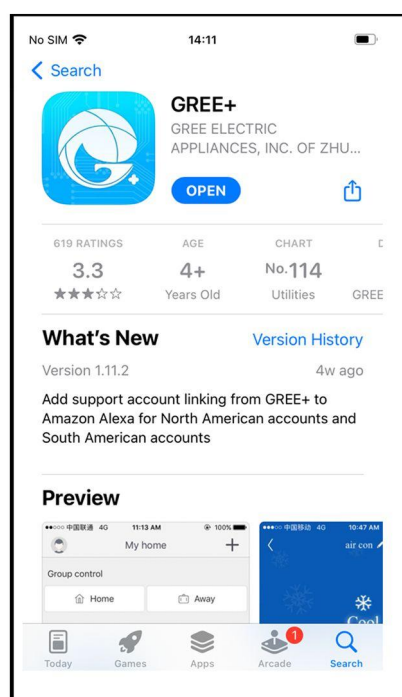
No SIM 14:11

< Search

GREE+
GREE ELECTRIC APPLIANCES, INC. OF ZHU...

OPEN

| 619 RATINGS | AGE | CHART | D |
|---|---|---|---|
| 3.3 | 4+ | No.114 | |
| ★★★☆☆ | Years Old | Utilities | GREE |

What's New
Version History

Version 1.11.2
4w ago

Add support account linking from GREE+ to Amazon Alexa for North American accounts and South American accounts

Preview

●●○○○ 中国联通 4G 11:13 AM 100%
My home +
Group control
Home
Away

●●○○○ 中国移动 4G 10:47 AM
<
air con
Cool

Today Games Apps Arcade 1 Search